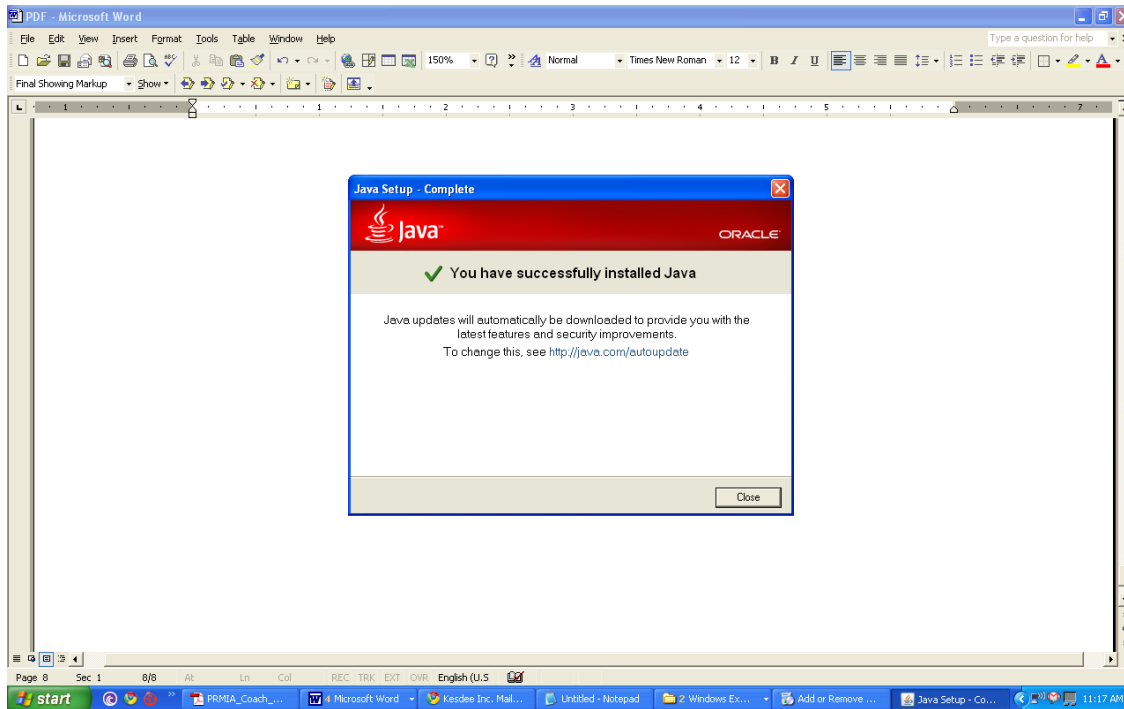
PDF - Microsoft Word

File Edit View Insert Format Tools Table Window Help

Type a question for help

150% Normal Times New Roman 12 B I U

Final Showing Markup Show

Java Setup - Complete

Java

ORACLE

You have successfully installed Java

Java updates will automatically be downloaded to provide you with the latest features and security improvements.

To change this, see http://java.com/autoupdate

Close

Page 8 Sec 1 8/8 At Ln Col REC TRK EXT OVR English (U.S

start PRMIA_Coach_... 4 Microsoft Word Kesdee Inc. Mail... Untitled - Notepad 2 Windows Ex... Add or Remove ... Java Setup - Co... 11:17 AM